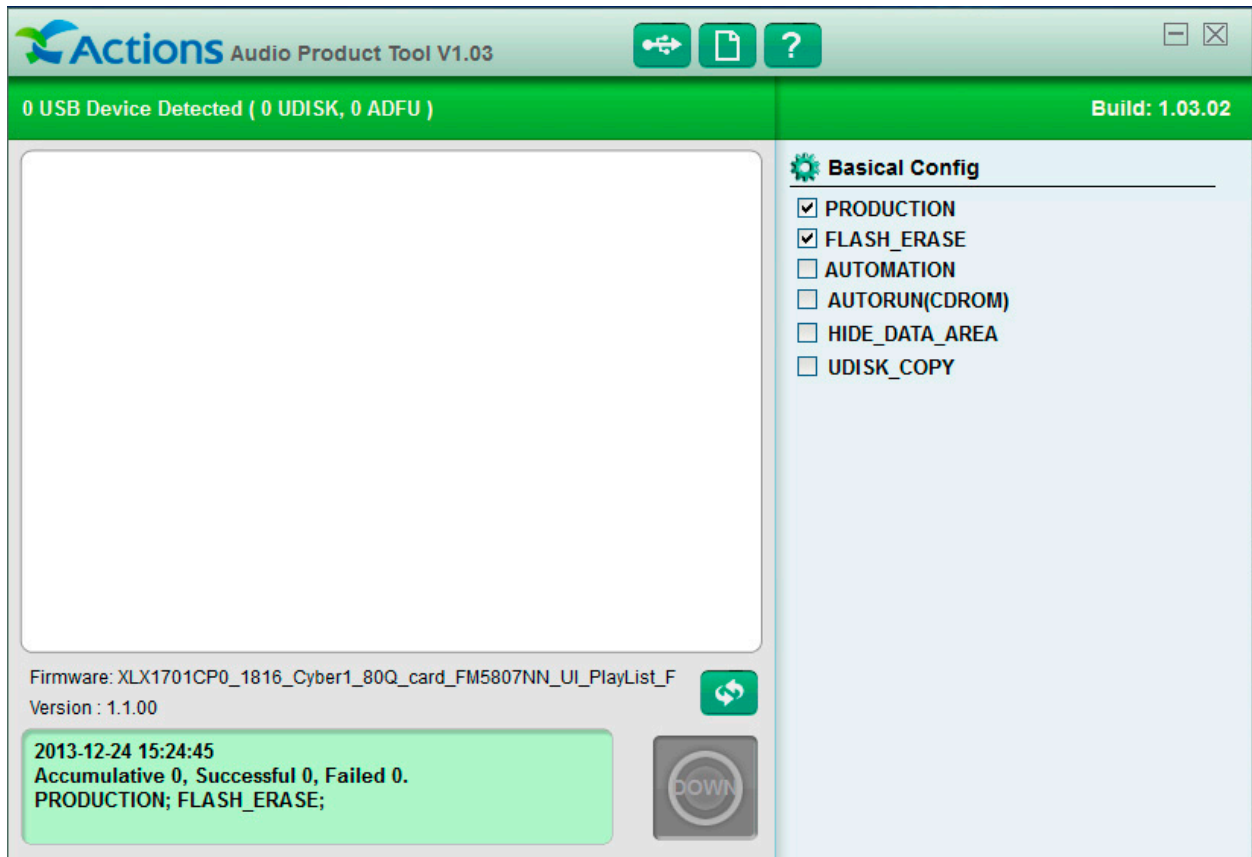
Actions Audio Product Tool V1.03

?

0 USB Device Detected ( 0 UDISK, 0 ADFU )

Build: 1.03.02

Basical Config

☑ PRODUCTION
☑ FLASH_ERASE
☐ AUTOMATION
☐ AUTORUN(CDROM)
☐ HIDE_DATA_AREA
☐ UDISK_COPY

Firmware: XLX1701CP0_1816_Cyber1_80Q_card_FM5807NN_UI_PlayList_F

Version : 1.1.00

2013-12-24 15:24:45
Accumulative 0, Successful 0, Failed 0.
PRODUCTION; FLASH_ERASE;

DOWN